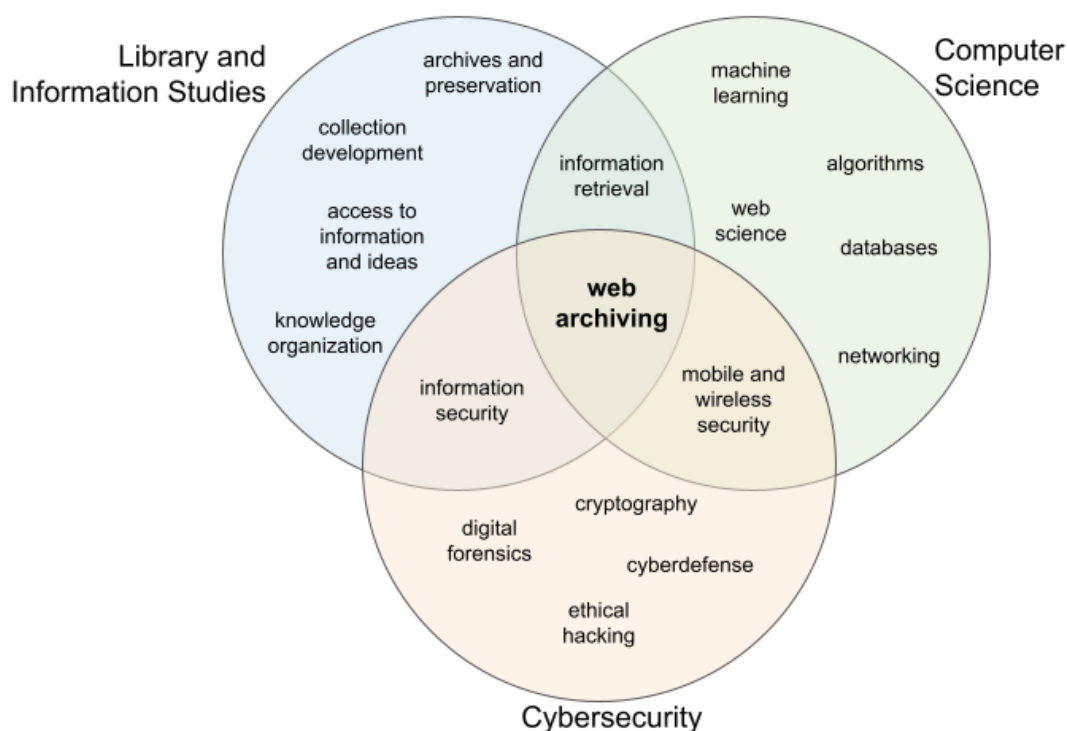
Library and Information Studies

Computer Science

archives and preservation

machine learning

collection development

information retrieval

algorithms

access to information and ideas

web science

databases

**web archiving**

knowledge organization

networking

information security

mobile and wireless security

cryptography

digital forensics

cyberdefense

ethical hacking

Cybersecurity